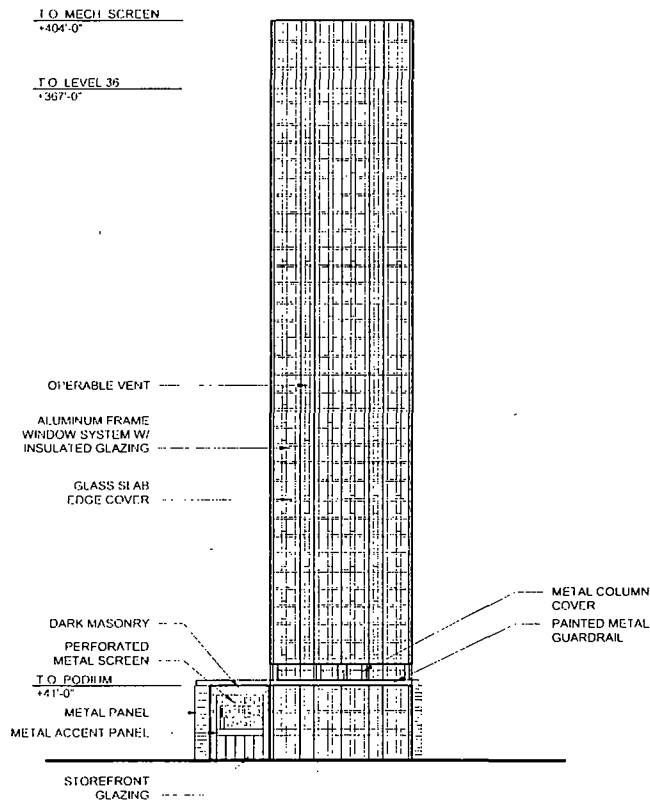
T.O. MECH. SCREEN
+404'-0"

T.O. LEVEL 36
+367'-0"

OPERABLE VENT

ALUMINUM FRAME WINDOW SYSTEM W/ INSULATED GLAZING

GLASS SLAB EDGE COVER

METAL COLUMN COVER

PAINTED METAL GUARDRAIL

DARK MASONRY

PERFORATED METAL SCREEN

T.O. PODIUM
+41'-0"

METAL PANEL

METAL ACCENT PANEL

STOREFRONT GLAZING